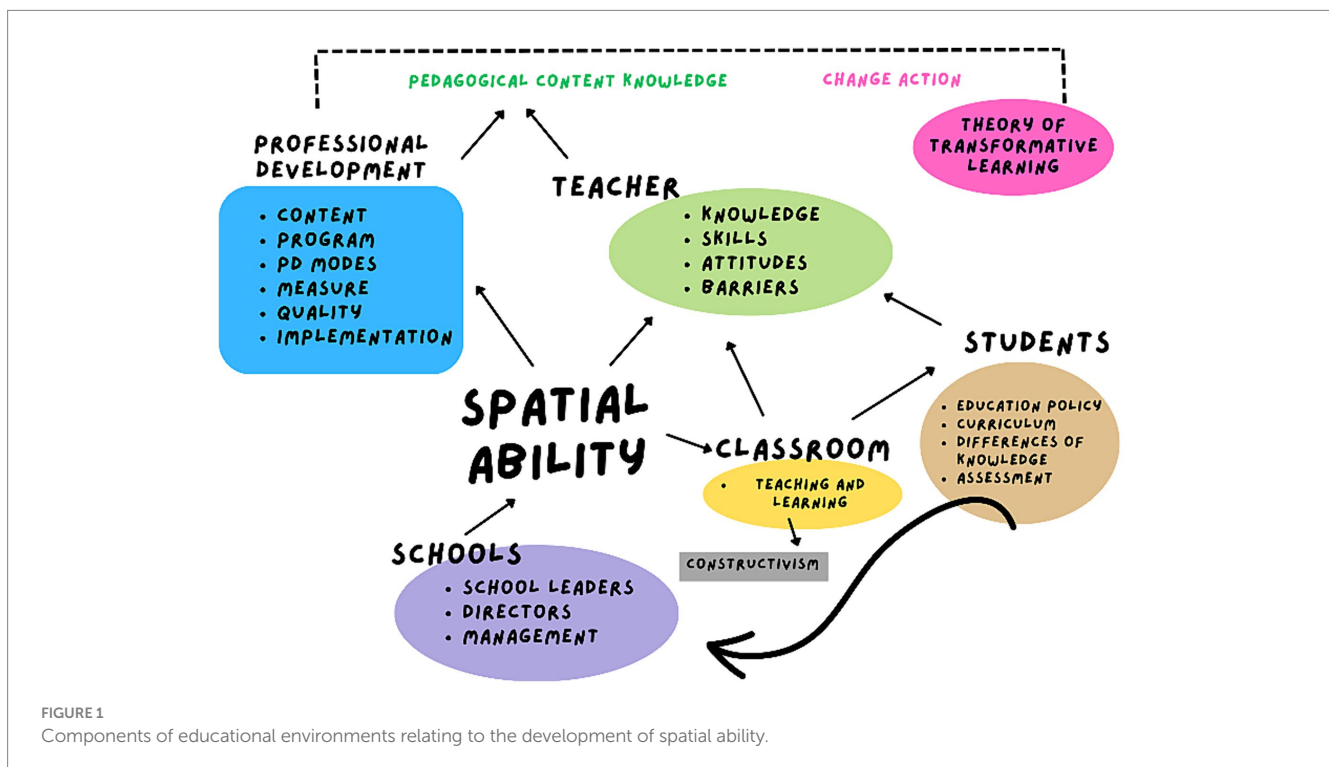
PEDAGOGICAL CONTENT KNOWLEDGE

CHANGE ACTION

THEORY OF TRANSFORMATIVE LEARNING

PROFESSIONAL DEVELOPMENT

• CONTENT
• PROGRAM
• PD MODES
• MEASURE
• QUALITY
• IMPLEMENTATION

TEACHER

• KNOWLEDGE
• SKILLS
• ATTITUDES
• BARRIERS

STUDENTS

• EDUCATION POLICY
• CURRICULUM
• DIFFERENCES OF KNOWLEDGE
• ASSESSMENT

SPATIAL ABILITY

CLASSROOM

• TEACHING AND LEARNING

CONSTRUCTIVISM

SCHOOLS

• SCHOOL LEADERS
• DIRECTORS
• MANAGEMENT

FIGURE 1
Components of educational environments relating to the development of spatial ability.